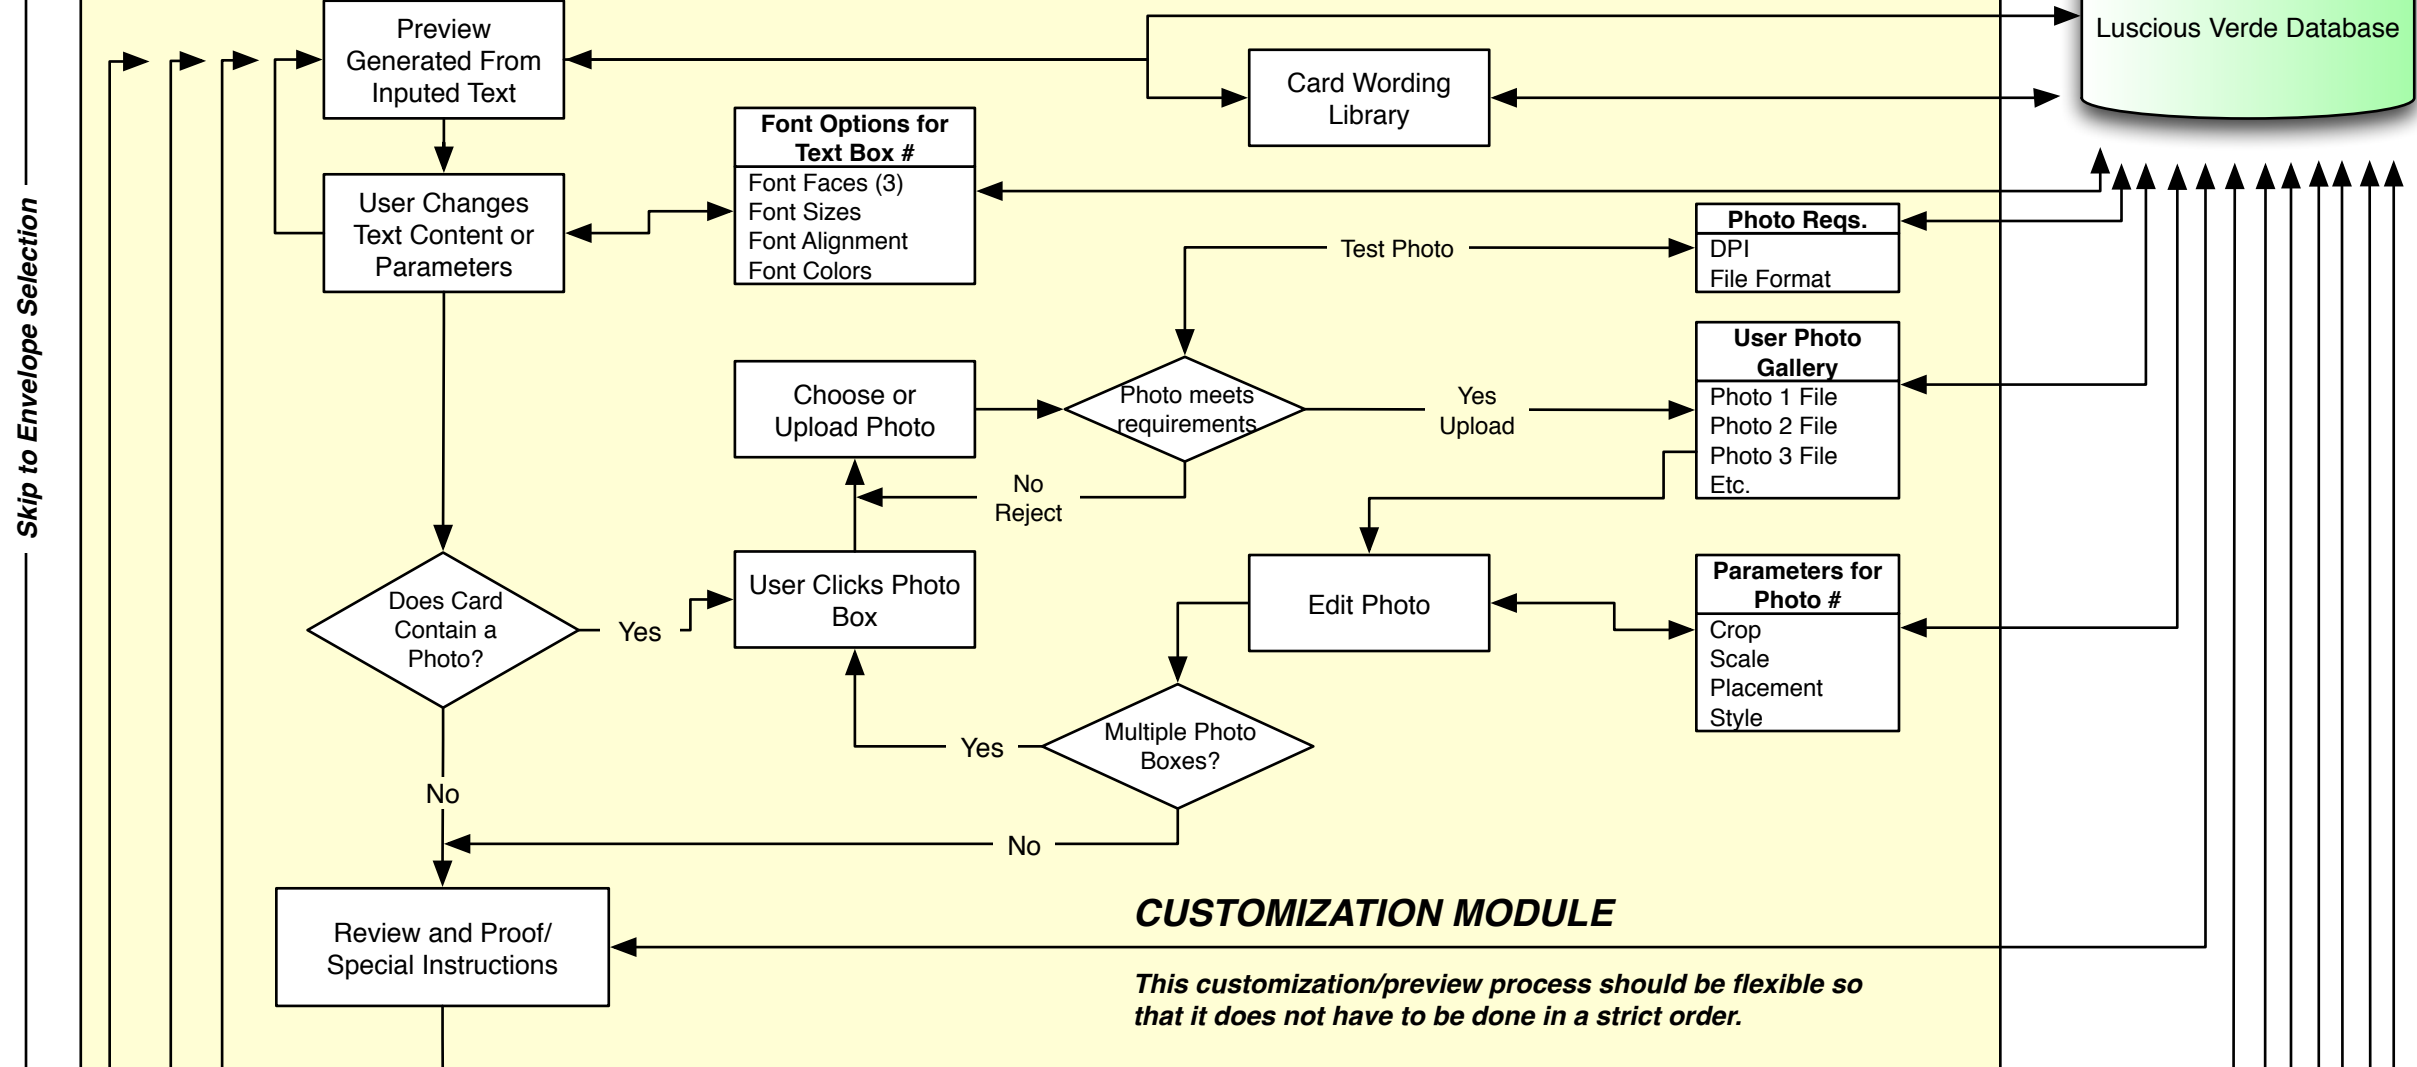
Skip to Envelope Selection

Preview Generated From Inputed Text

Luscious Verde Database

Card Wording Library

Font Options for Text Box #
Font Faces (3)
Font Sizes
Font Alignment
Font Colors

User Changes Text Content or Parameters

Test Photo

Photo Reqs.
DPI
File Format

User Photo Gallery
Photo 1 File
Photo 2 File
Photo 3 File
Etc.

Choose or Upload Photo

Photo meets requirements

Yes Upload

No Reject

Edit Photo

Parameters for Photo #
Crop
Scale
Placement
Style

Does Card Contain a Photo?

Yes

User Clicks Photo Box

Yes

Multiple Photo Boxes?

No

No

Review and Proof/ Special Instructions

CUSTOMIZATION MODULE

This customization/preview process should be flexible so that it does not have to be done in a strict order.